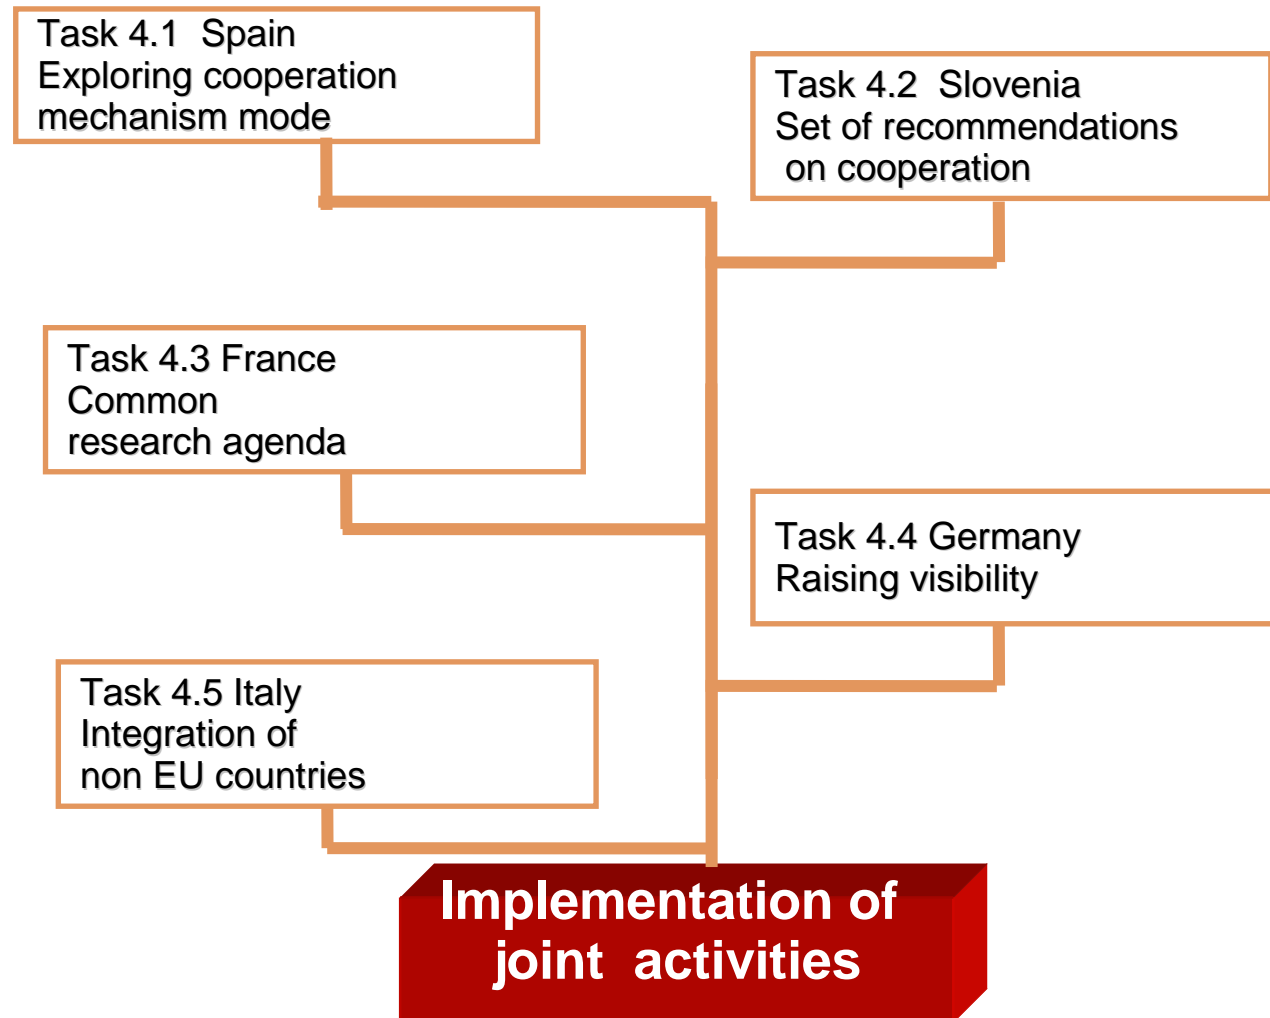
Task 4.1 Spain
Exploring cooperation mechanism mode

Task 4.2 Slovenia
Set of recommendations on cooperation

Task 4.3 France
Common research agenda

Task 4.4 Germany
Raising visibility

Task 4.5 Italy
Integration of non EU countries

Implementation of joint activities